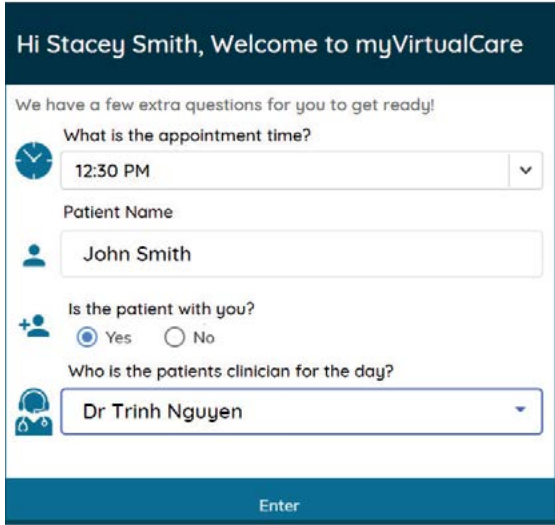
Hi Stacey Smith, Welcome to myVirtualCare

We have a few extra questions for you to get ready!

What is the appointment time?

12:30 PM

Patient Name

John Smith

Is the patient with you?

Yes No

Who is the patients clinician for the day?

Dr Trinh Nguyen

Enter